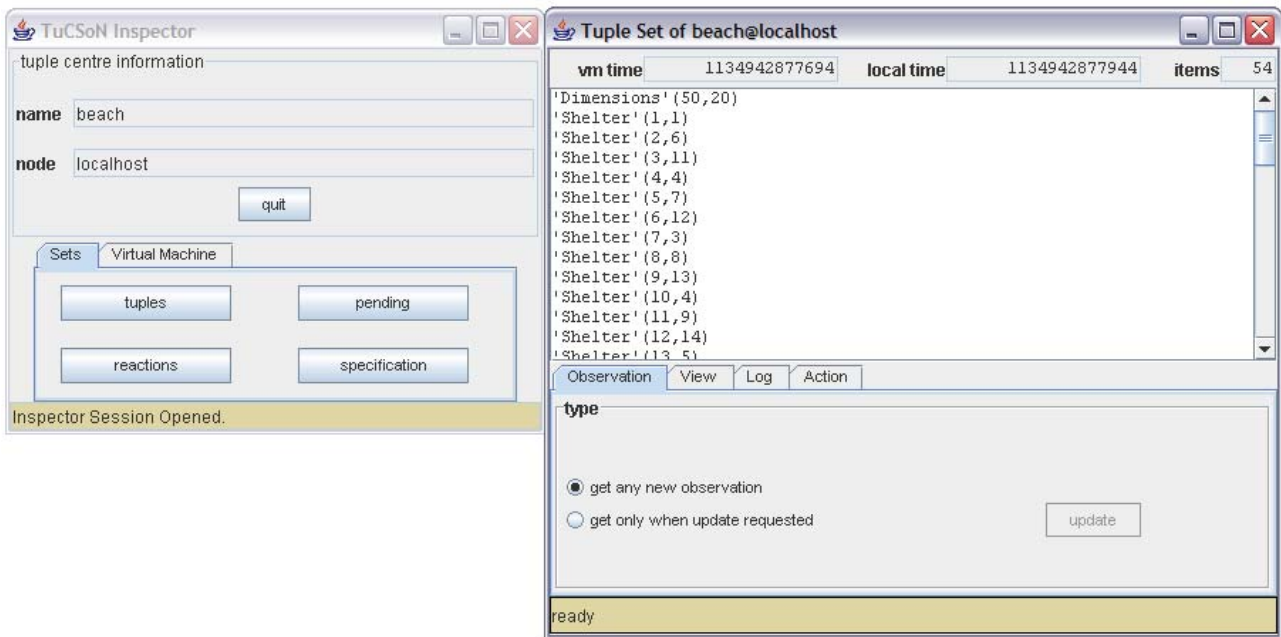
TuCSoN Inspector

tuple centre information

name beach

node localhost

quit

Sets | Virtual Machine

tuples | pending

reactions | specification

Inspector Session Opened.

Tuple Set of beach@localhost

vm time 1134942877694 local time 1134942877944 items 54

'Dimensions'(50,20)
'Shelter'(1,1)
'Shelter'(2,6)
'Shelter'(3,11)
'Shelter'(4,4)
'Shelter'(5,7)
'Shelter'(6,12)
'Shelter'(7,3)
'Shelter'(8,8)
'Shelter'(9,13)
'Shelter'(10,4)
'Shelter'(11,9)
'Shelter'(12,14)
'Shelter'(13,5)

Observation | View | Log | Action

type

get any new observation
get only when update requested

update

ready